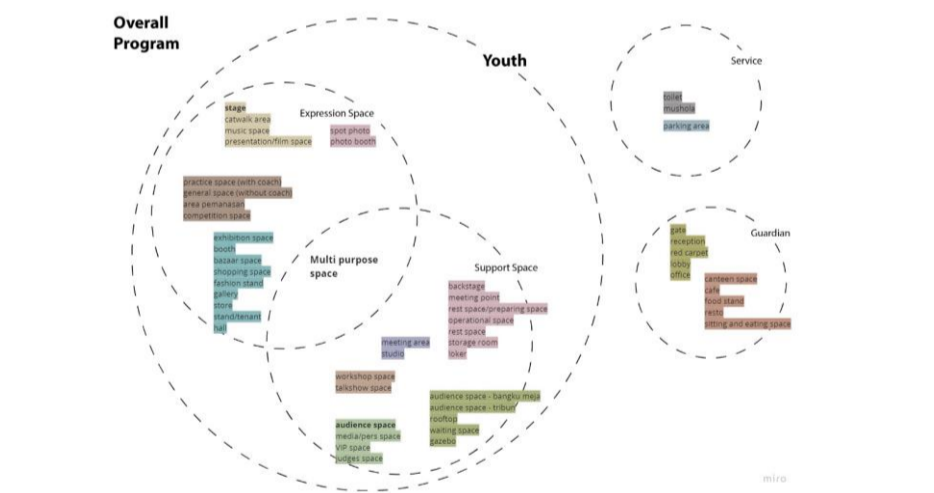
Overall Program

Youth

Expression Space

stage
catwalk area
music space
presentation/film space

spot photo
photo booth

practice space (with coach)
general space (without coach)
area pemanasan
competition space

exhibition space
booth
bazaar space
shopping space
fashion stand
gallery
store
stand/tenant
hall

Multi purpose space

Support Space

backstage
meeting point
rest space/preparing space
operational space
rest space
storage room
loker

meeting area
studio

workshop space
talkshow space

audience space - bangku meja
audience space - tribun
rooftop
waiting space
gazebo

audience space
media/pers space
VIP space
judges space

Service

toilet
mushola

parking area

Guardian

gate
reception
red carpet
lobby
office

canteen space
cafe
food stand
resto
sitting and eating space

miro